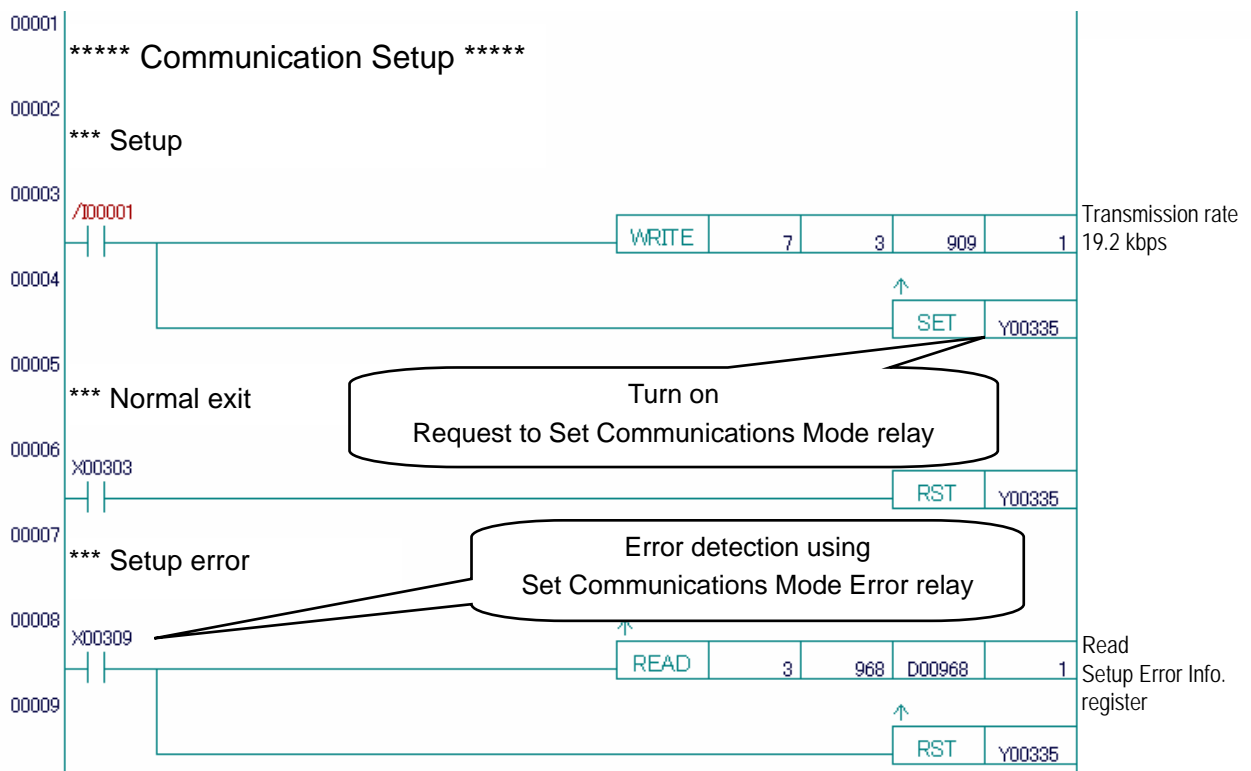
00001
***** Communication Setup *****

00002
*** Setup

00003
/I00001

WRITE | 7 | 3 | 909 | 1

Transmission rate 19.2 kbps

00004
SET | Y00335

00005
*** Normal exit

Turn on
Request to Set Communications Mode relay

00006
X00303

RST | Y00335

00007
*** Setup error

Error detection using
Set Communications Mode Error relay

00008
X00309

READ | 3 | 968 | D00968 | 1

Read
Setup Error Info. register

00009
RST | Y00335